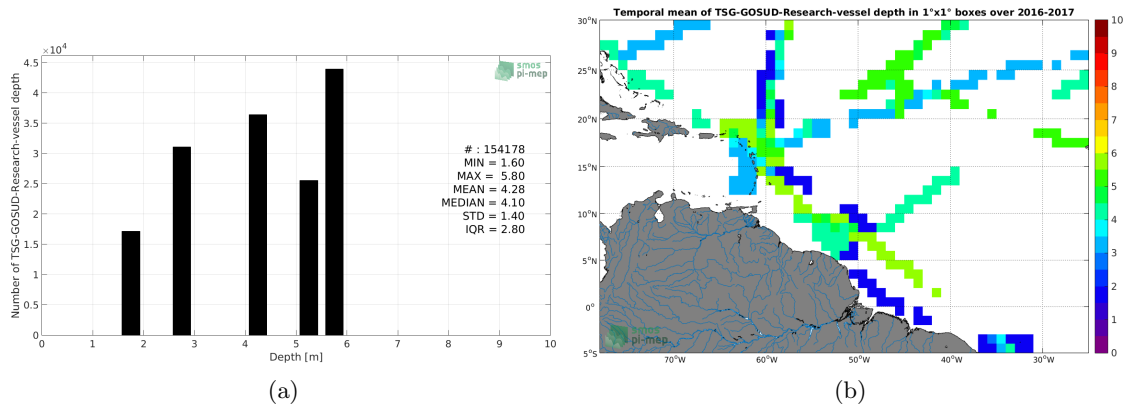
$\times 10^4$
4.5
4
3.5
3
2.5
2
1.5
1
0.5
0
Number of TSG-GOSUD-Research-vessel depth
smos pi-mep
# : 154178
MIN = 1.60
MAX = 5.80
MEAN = 4.28
MEDIAN = 4.10
STD = 1.40
IQR = 2.80
0 1 2 3 4 5 6 7 8 9 10
Depth [m]
(a)

Temporal mean of TSG-GOSUD-Research-vessel depth in 1°x1° boxes over 2016-2017
30°N
25°N
20°N
15°N
10°N
5°N
0°
5°S
70°W 60°W 50°W 40°W 30°W
smos pi-mep
10
9
8
7
6
5
4
3
2
1
0
(b)